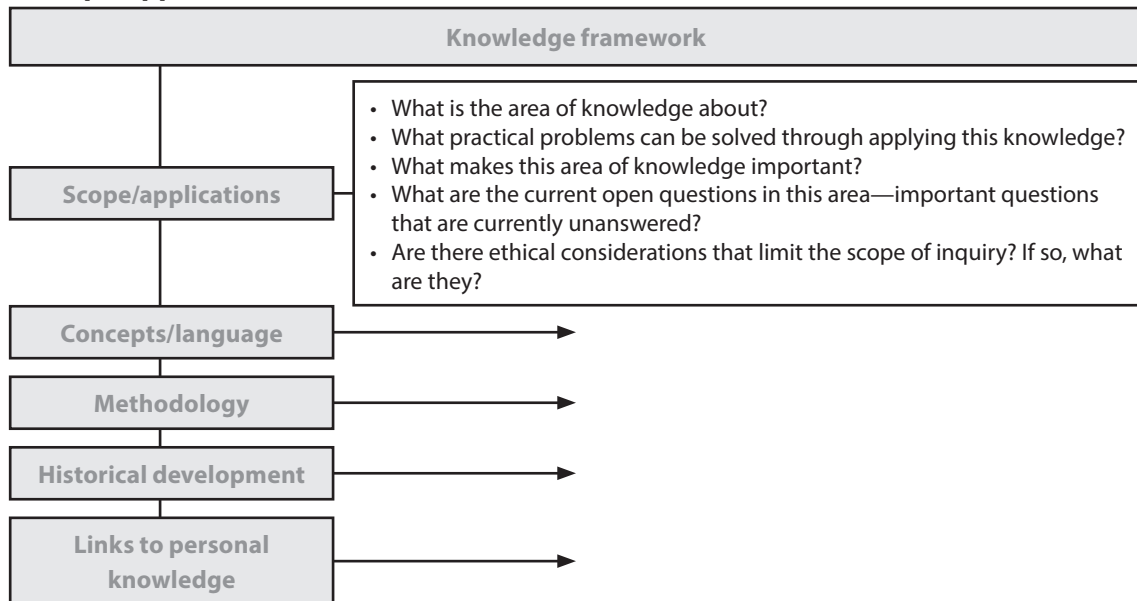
Knowledge framework

Scope/applications

- What is the area of knowledge about?
- What practical problems can be solved through applying this knowledge?
- What makes this area of knowledge important?
- What are the current open questions in this area—important questions that are currently unanswered?
- Are there ethical considerations that limit the scope of inquiry? If so, what are they?

Concepts/language

Methodology

Historical development

Links to personal knowledge